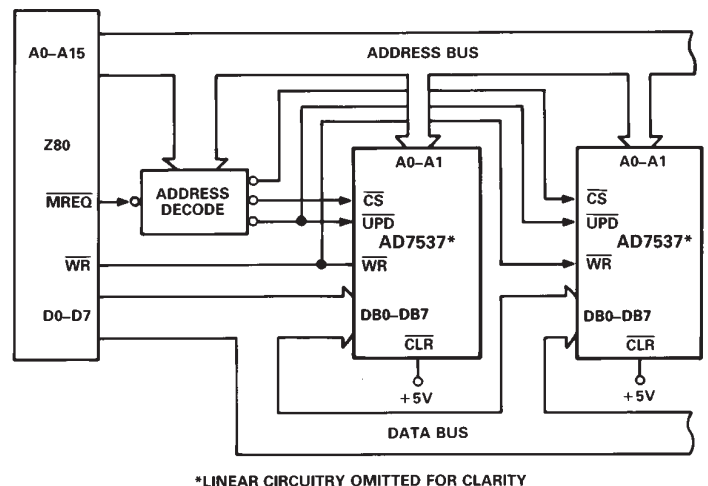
A0–A15

ADDRESS BUS

Z80

$\overline{MREQ}$

ADDRESS DECODE

$\overline{WR}$

D0–D7

A0–A1

$\overline{CS}$

$\overline{UPD}$

AD7537*

$\overline{WR}$

DB0–DB7

$\overline{CLR}$

+5V

A0–A1

$\overline{CS}$

$\overline{UPD}$

AD7537*

$\overline{WR}$

DB0–DB7

$\overline{CLR}$

+5V

DATA BUS

*LINEAR CIRCUITRY OMITTED FOR CLARITY